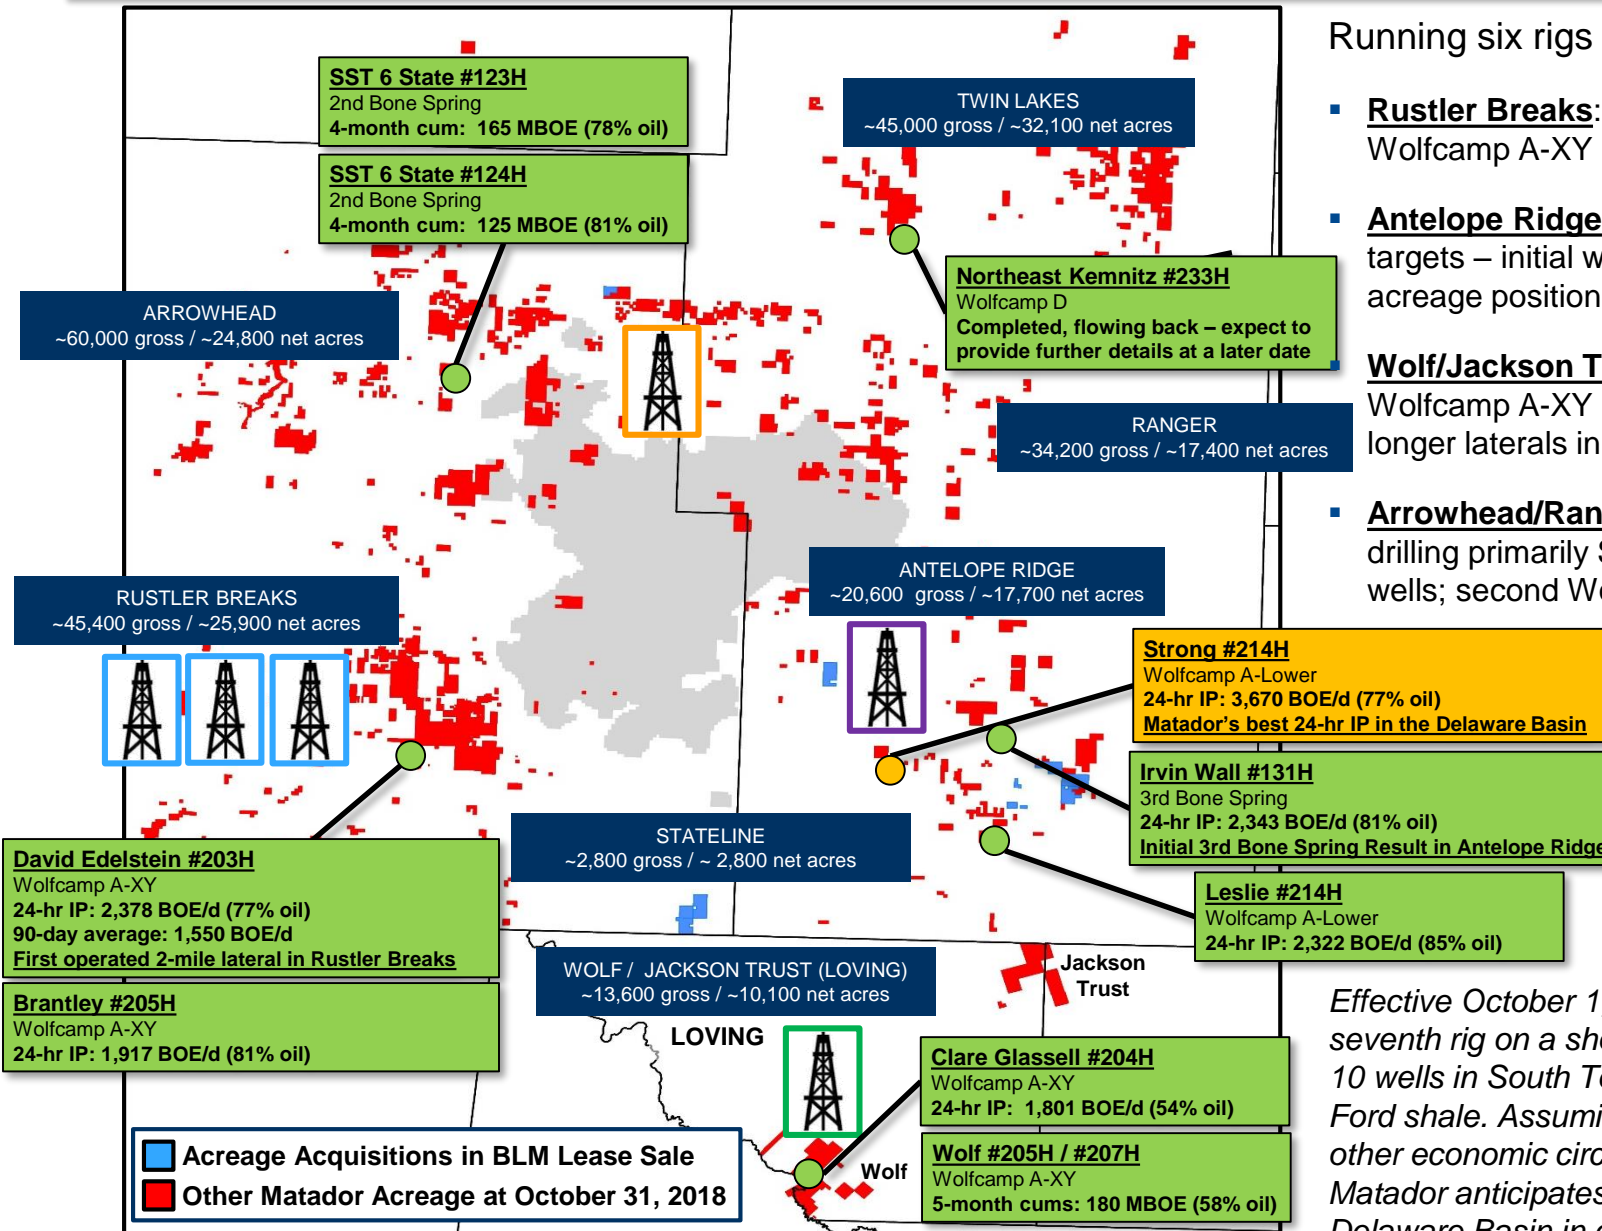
SST 6 State #123H
2nd Bone Spring
4-month cum: 165 MBOE (78% oil)

SST 6 State #124H
2nd Bone Spring
4-month cum: 125 MBOE (81% oil)

TWIN LAKES
~45,000 gross / ~32,100 net acres

ARROWHEAD
~60,000 gross / ~24,800 net acres

Northeast Kemnitz #233H
Wolfcamp D
Completed, flowing back – expect to provide further details at a later date

RANGER
~34,200 gross / ~17,400 net acres

ANTELOPE RIDGE
~20,600 gross / ~17,700 net acres

RUSTLER BREAKS
~45,400 gross / ~25,900 net acres

Strong #214H
Wolfcamp A-Lower
24-hr IP: 3,670 BOE/d (77% oil)
Matador's best 24-hr IP in the Delaware Basin

Irvin Wall #131H
3rd Bone Spring
24-hr IP: 2,343 BOE/d (81% oil)
Initial 3rd Bone Spring Result in Antelope Ridge

STATELINE
~2,800 gross / ~ 2,800 net acres

David Edelstein #203H
Wolfcamp A-XY
24-hr IP: 2,378 BOE/d (77% oil)
90-day average: 1,550 BOE/d
First operated 2-mile lateral in Rustler Breaks

Leslie #214H
Wolfcamp A-Lower
24-hr IP: 2,322 BOE/d (85% oil)

WOLF / JACKSON TRUST (LOVING)
~13,600 gross / ~10,100 net acres

Jackson Trust

Brantley #205H
Wolfcamp A-XY
24-hr IP: 1,917 BOE/d (81% oil)

LOVING

Clare Glassell #204H
Wolfcamp A-XY
24-hr IP: 1,801 BOE/d (54% oil)

Acreage Acquisitions in BLM Lease Sale
Other Matador Acreage at October 31, 2018

Wolf

Wolf #205H / #207H
Wolfcamp A-XY
5-month cums: 180 MBOE (58% oil)

Running six rigs

▪ Rustler Breaks: Wolfcamp A-XY

▪ Antelope Ridge targets – initial w acreage position

▪ Wolf/Jackson T Wolfcamp A-XY longer laterals in

▪ Arrowhead/Ran drilling primarily wells; second W

Effective October 1 seventh rig on a sh 10 wells in South T Ford shale. Assumi other economic circ Matador anticipates Delaware Basin in